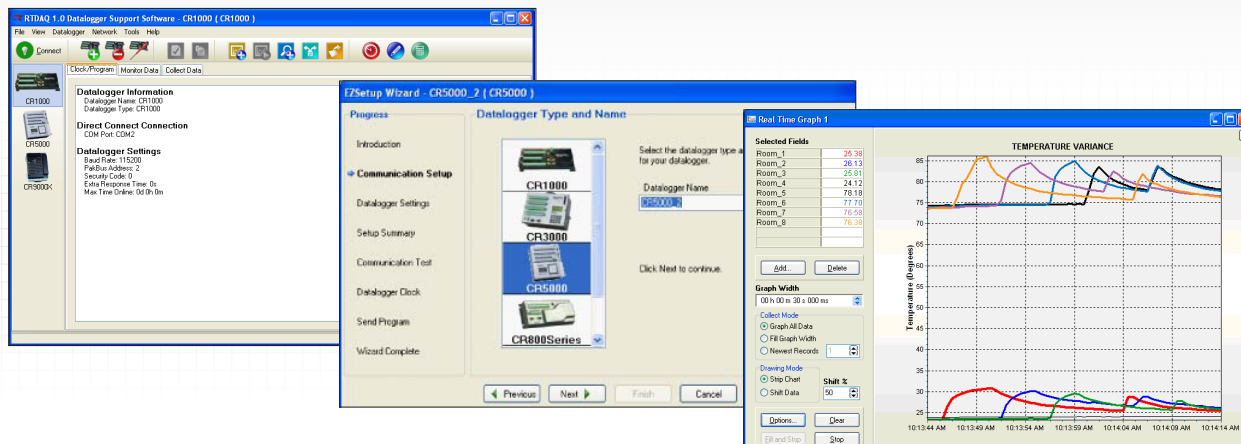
RTDAQ 1.0 Datalogger Support Software - CR1000 ( CR1000 )

File View Datalogger Network Tools Help

Connect

CR1000

CR5000

CR9000X

Clock/Program Monitor Data Collect Data

Datalogger Information
Datalogger Name: CR1000
Datalogger Type: CR1000

Direct Connect Connection
COM Port: COM2

Datalogger Settings
Baud Rate: 115200
PakBus Address: 2
Security Code: 0
Extra Response Time: 0s
Max Time Online: 0d 0h 0m

EZSetup Wizard - CR5000_2 ( CR5000 )

Progress

Introduction

Communication Setup

Datalogger Settings

Setup Summary

Communication Test

Datalogger Clock

Send Program

Wizard Complete

Datalogger Type and Name

CR1000

CR3000

CR5000

CR800Series

Select the datalogger type a for your datalogger.

Datalogger Name

CR5000_2

Click Next to continue.

Previous Next Finish Cancel

Real Time Graph 1

Selected Fields

| | |
|---|---|
| Room_1 | 25.38 |
| Room_2 | 26.13 |
| Room_3 | 25.81 |
| Room_4 | 24.12 |
| Room_5 | 78.18 |
| Room_6 | 77.70 |
| Room_7 | 76.58 |
| Room_8 | 76.38 |

Add... Delete

Graph Width

00 h 00 m 30 s 000 ms

Collect Mode
Graph All Data
Fill Graph Width
Newest Records 1

Drawing Mode
Strip Chart
Shift Data

Shift %
50

Options... Clear

Fill and Stop Stop

TEMPERATURE VARIANCE

Temperature (Degrees)

85
80
75
70
35
30
25

10:13:44 AM 10:13:49 AM 10:13:54 AM 10:13:59 AM 10:14:04 AM 10:14:09 AM 10:14:14 AM